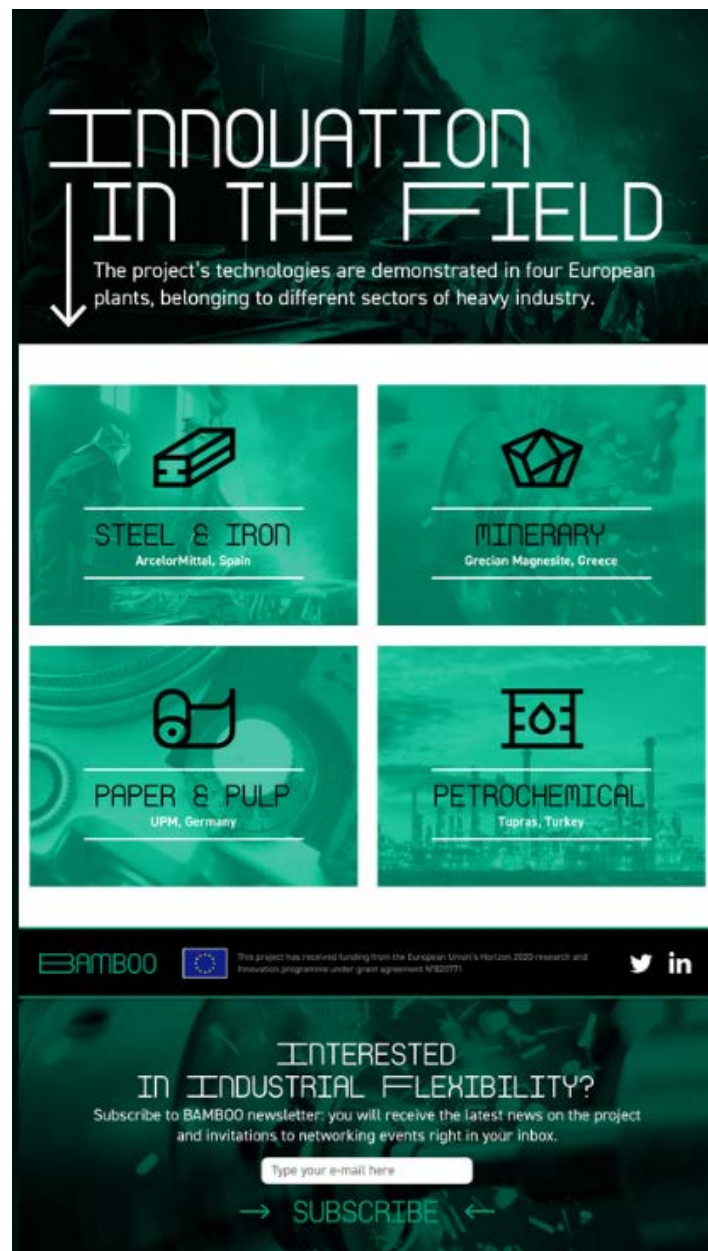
INNOVATION IN THE FIELD

The project's technologies are demonstrated in four European plants, belonging to different sectors of heavy industry.

STEEL & IRON
ArcelorMittal, Spain

MINERARY
Grecian Magnesite, Greece

PAPER & PULP
UPM, Germany

PETROCHEMICAL
Tupras, Turkey

BAMBOO

This project has received funding from the European Union's Horizon 2020 research and innovation programme under grant agreement N°820771

INTERESTED IN INDUSTRIAL FLEXIBILITY?

Subscribe to BAMBOO newsletter: you will receive the latest news on the project and invitations to networking events right in your inbox.

Type your e-mail here

→ SUBSCRIBE ←